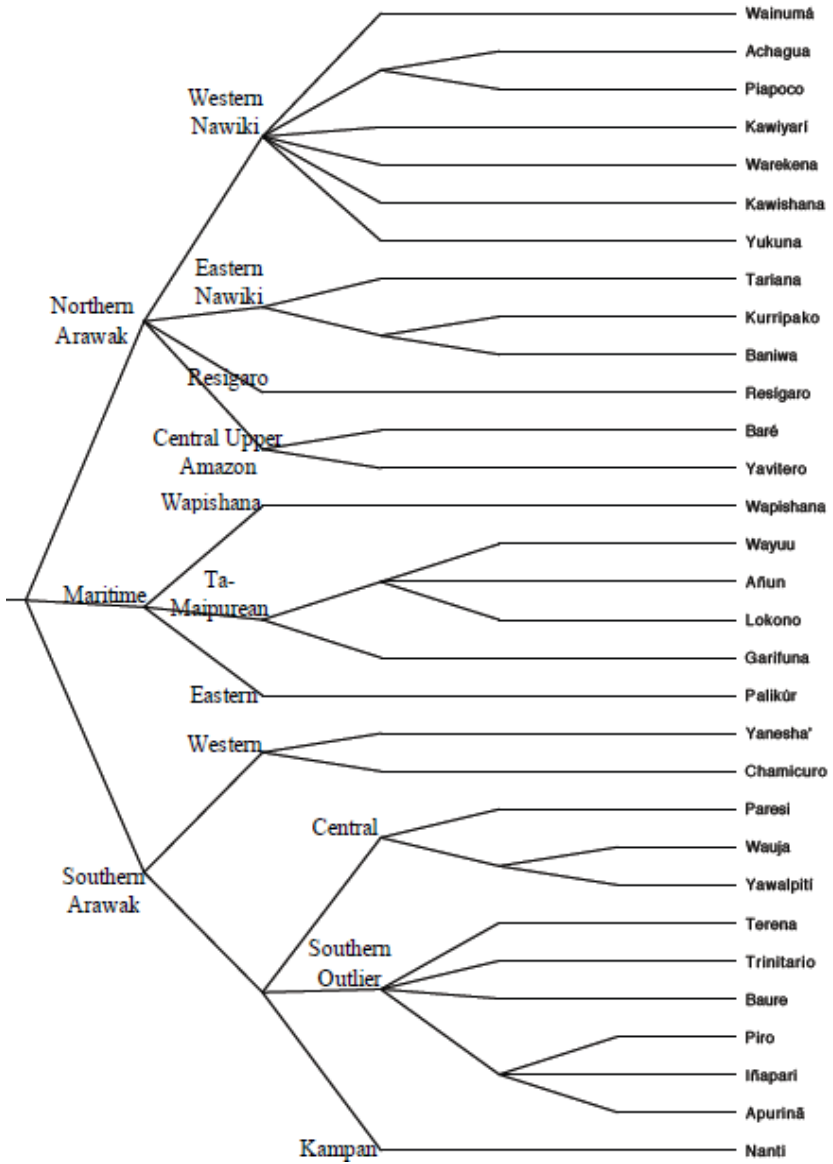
Western Nawiki

Eastern Nawiki

Northern Arawak

Resigaro

Central Upper Amazon

Wapishana

Maritime

Ta-Maipurean

Eastern

Western

Central

Southern Arawak

Southern Outlier

Kampan

Wainumá
Achagua
Piapoco
Kawiyarí
Warekena
Kawishana
Yukuna
Tariana
Kurripako
Baniwa
Resígaro
Baré
Yavitero
Wapishana
Wayuu
Añun
Lokono
Garifuna
Palikúr
Yanesha'
Chamicuro
Paresi
Wauja
Yawalpiti
Terena
Trinitario
Baure
Piro
Iñapari
Apurinã
Nanti